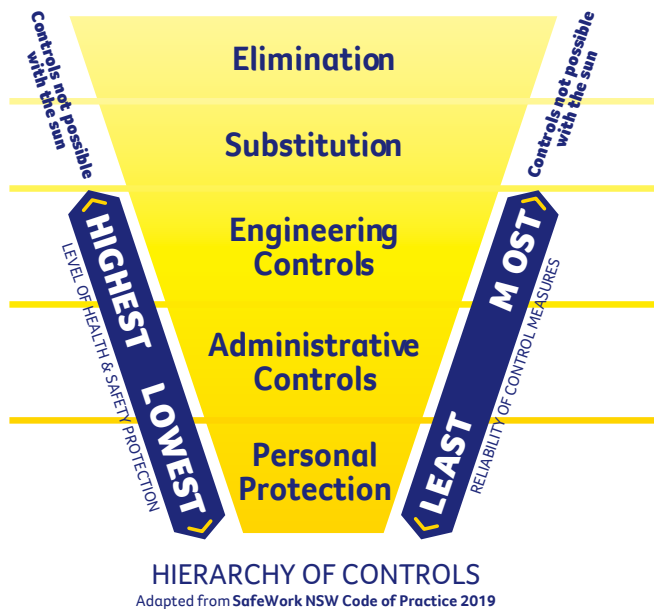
Controls not possible with the sun

Elimination

Substitution

Controls not possible with the sun

HIGHEST

LOWEST

LEVEL OF HEALTH & SAFETY PROTECTION

Engineering Controls

Administrative Controls

Personal Protection

MOST

LEAST

RELIABILITY OF CONTROL MEASURES

HIERARCHY OF CONTROLS

Adapted from SafeWork NSW Code of Practice 2019